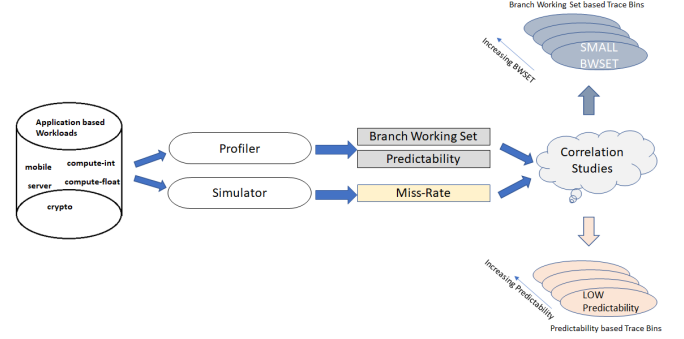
Branch Working Set based Trace Bins

Increasing BWSET

SMALL BWSET

Application based Workloads

mobile

compute-int

server

compute-float

crypto

Profiler

Simulator

Branch Working Set

Predictability

Miss-Rate

Correlation Studies

Increasing Predictability

LOW Predictability

Predictability based Trace Bins